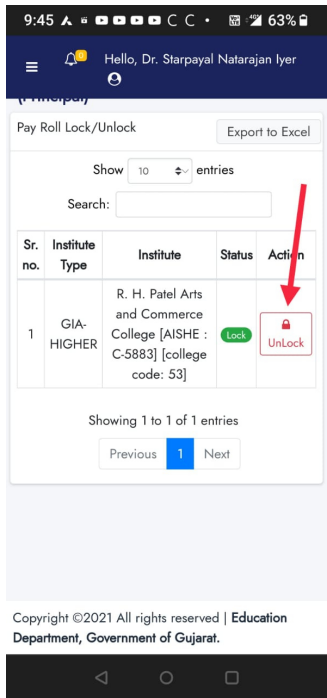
9:45 C C • 63%

Hello, Dr. Starpayal Natarajan Iyer

0

Pay Roll Lock/Unlock

Export to Excel

Show 10 entries

Search:

| Sr. no. | Institute Type | Institute | Status | Action |
|---|---|---|---|---|
| 1 | GIA-HIGHER | R. H. Patel Arts and Commerce College [AISHE : C-5883] [college code: 53] | Lock | UnLock |

Showing 1 to 1 of 1 entries

Previous 1 Next

Copyright ©2021 All rights reserved | Education Department, Government of Gujarat.